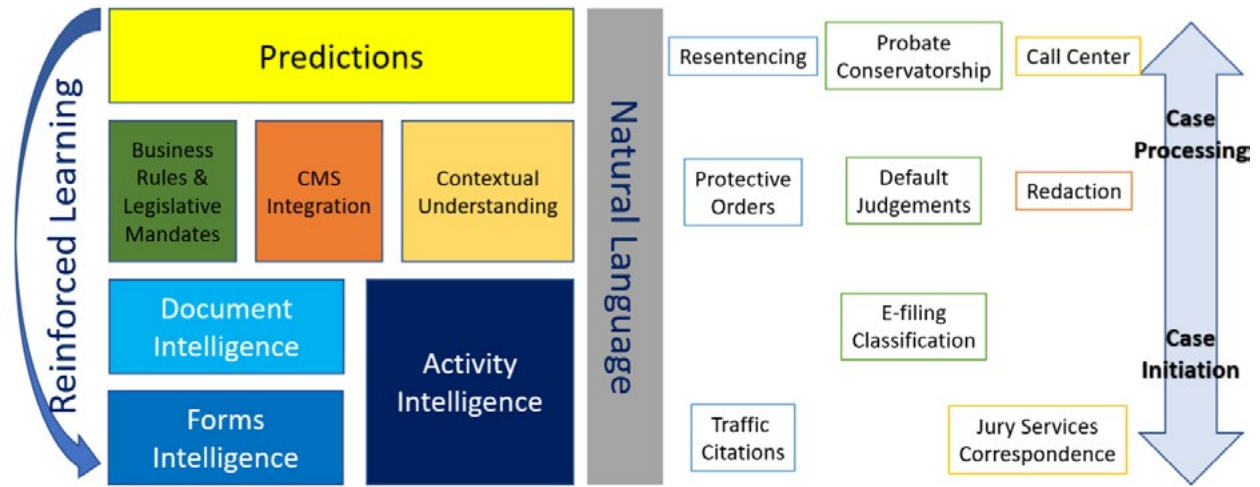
Reinforced Learning

Predictions

Business Rules & Legislative Mandates

CMS Integration

Contextual Understanding

Document Intelligence

Activity Intelligence

Forms Intelligence

Natural Language

Resentencing

Probate Conservatorship

Call Center

Case Processing

Protective Orders

Default Judgements

Redaction

E-filing Classification

Case Initiation

Traffic Citations

Jury Services Correspondence